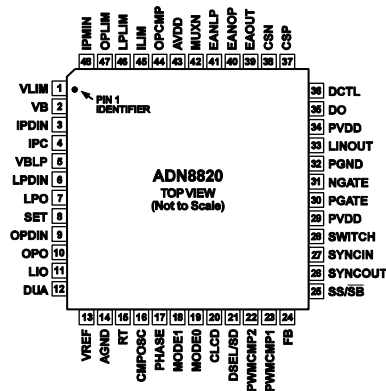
IPMIN 48
OPLIM 47
LPLIM 46
ILIM 45
OPCMP 44
AVDD 43
MUXIN 42
EANLP 41
EANOP 40
EAOUT 39
CSN 38
CSP 37

VLIM 1
VB 2
IPDIN 3
IPC 4
VBLP 5
LPDIN 6
LPO 7
SET 8
OPDIN 9
OPO 10
LIO 11
DUA 12

PIN 1 IDENTIFIER

ADN8820
TOP VIEW
(Not to Scale)

36 DCTL
35 DO
34 PVDD
33 LINOUT
32 PGND
31 NGATE
30 PGATE
29 PVDD
28 SWITCH
27 SYNCIN
26 SYNCOUT
25 SS/$\overline{SB}$

13 VREF
14 AGND
15 RT
16 CMPOSC
17 PHASE
18 MODE1
19 MODE0
20 CLCD
21 DSEL/SD
22 PWMCMP2
23 PWMCMP1
24 FB